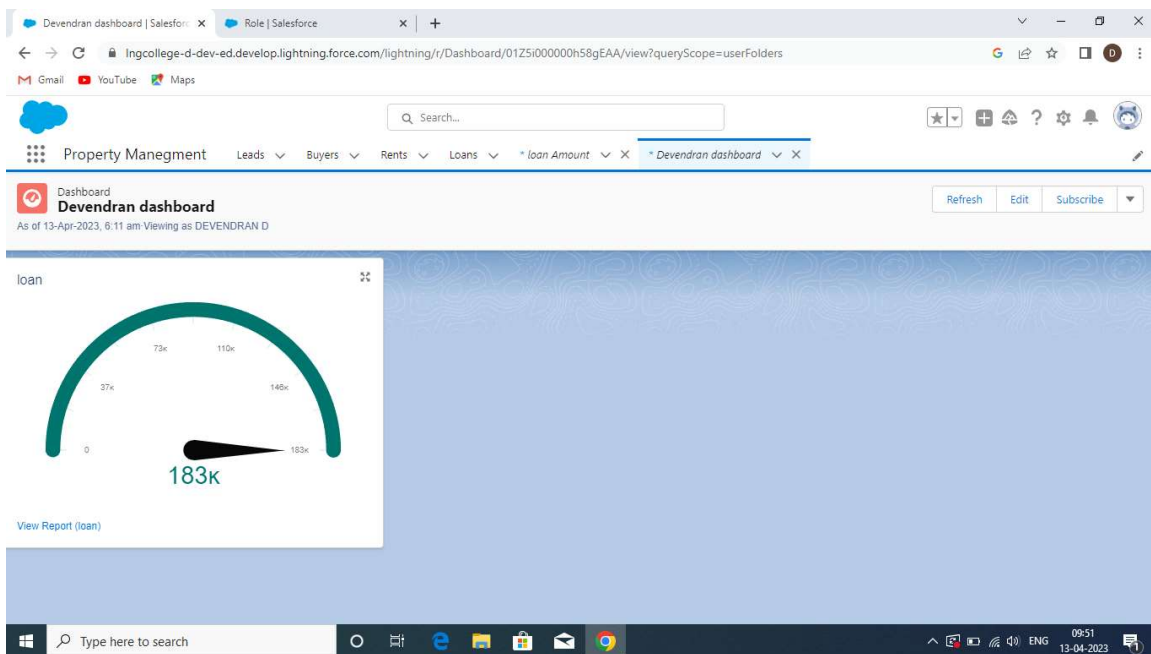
Devendran dashboard | Salesforc ×
Role | Salesforce ×
+

lngcollege-d-dev-ed.develop.lightning.force.com/lightning/r/Dashboard/01Z5i000000h58gEAA/view?queryScope=userFolders

Gmail YouTube Maps

Search...

Property Manegment Leads Buyers Rents Loans * loan Amount × * Devendran dashboard ×

Dashboard
Devendran dashboard
As of 13-Apr-2023, 6:11 am·Viewing as DEVENDRAN D

Refresh Edit Subscribe

loan

0 37K 73K 110K 146K 183K

183K

View Report (loan)

Type here to search

ENG 09:51 13-04-2023